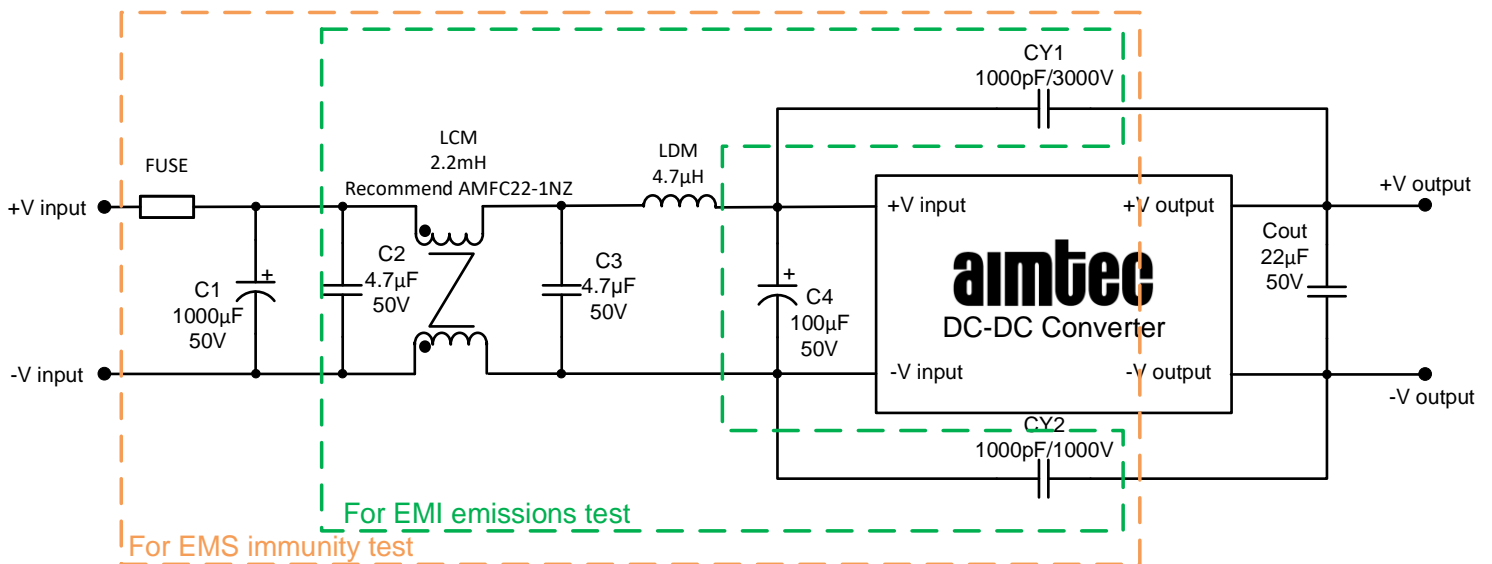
CY1
1000pF/3000V

LCM
2.2mH
Recommend AMFC22-1NZ

LDM
4.7µH

FUSE

+V input

C1
1000µF
50V

C2
4.7µF
50V

C3
4.7µF
50V

C4
100µF
50V

-V input

+V input

+V output

aimtec
DC-DC Converter

-V input

-V output

Cout
22µF
50V

+V output

-V output

CY2
1000pF/1000V

For EMI emissions test

For EMS immunity test